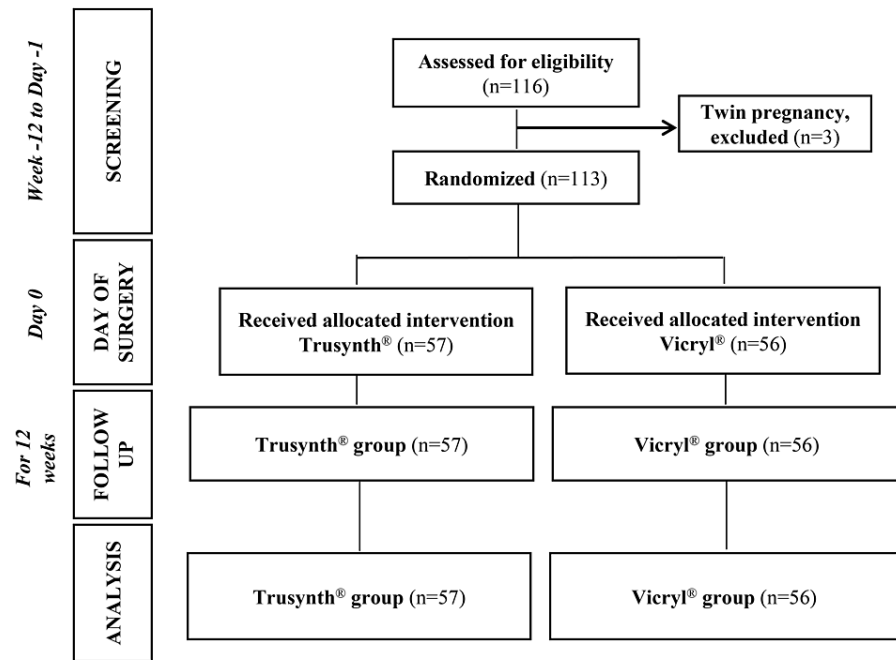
Week -12 to Day -1

SCREENING

Assessed for eligibility (n=116)

Twin pregnancy, excluded (n=3)

Randomized (n=113)

Day 0

DAY OF SURGERY

Received allocated intervention Trusynth® (n=57)

Received allocated intervention Vicryl® (n=56)

For 12 weeks

FOLLOW UP

Trusynth® group (n=57)

Vicryl® group (n=56)

ANALYSIS

Trusynth® group (n=57)

Vicryl® group (n=56)